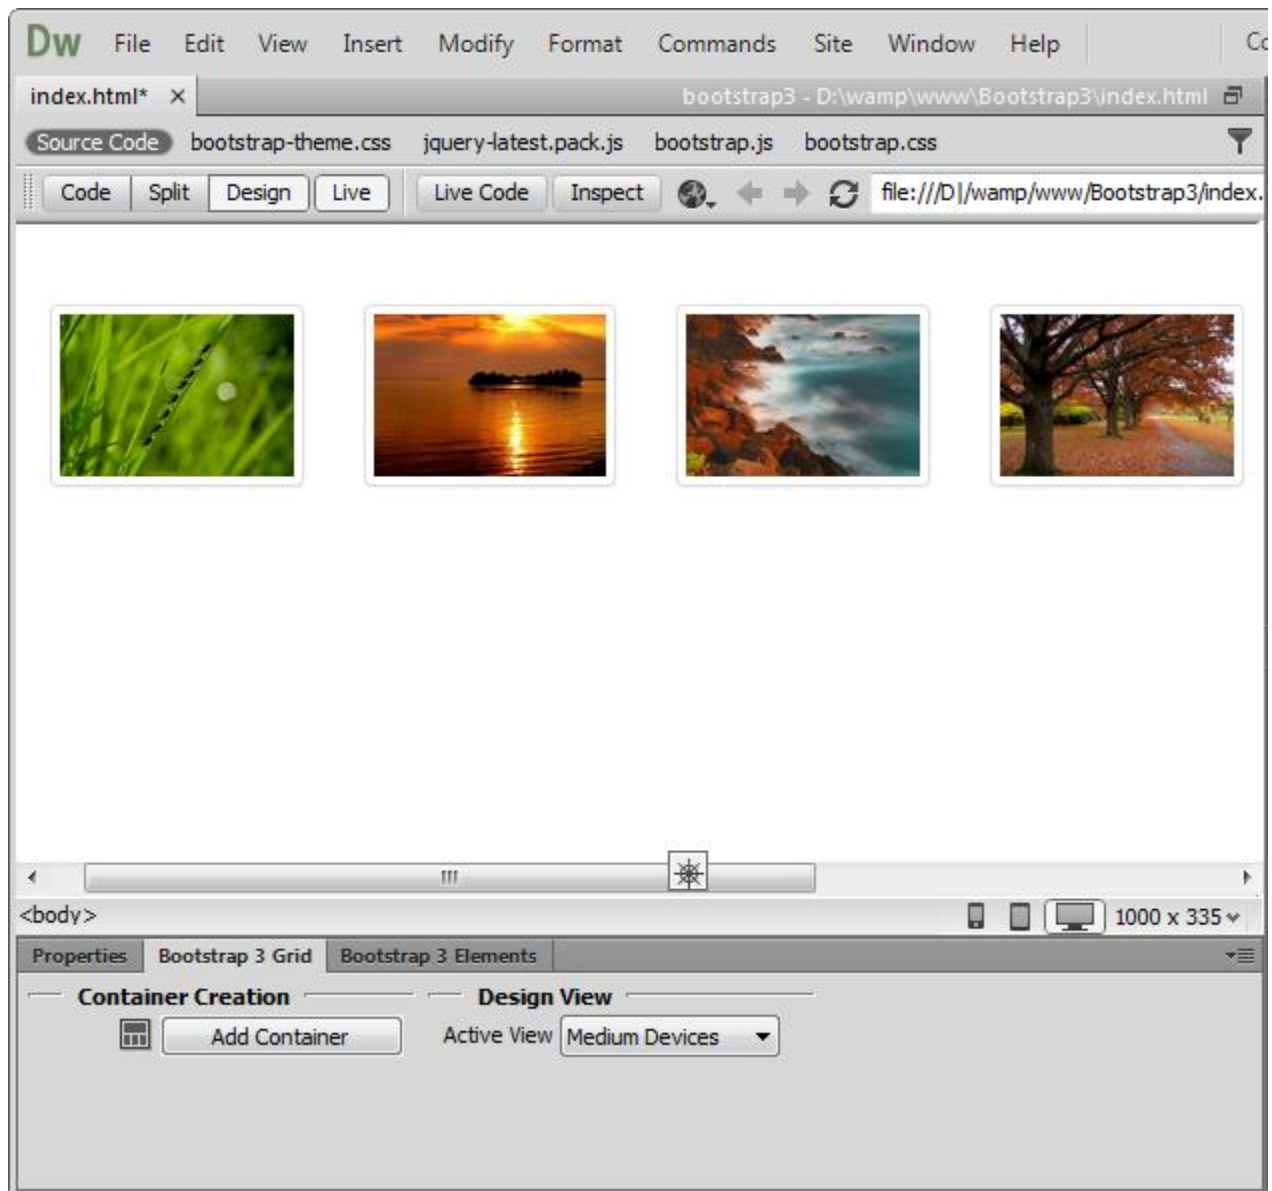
Dw File Edit View Insert Modify Format Commands Site Window Help Co

index.html* × bootstrap3 - D:\wamp\www\Bootstrap3\index.html

Source Code bootstrap-theme.css jquery-latest.pack.js bootstrap.js bootstrap.css

Code Split Design Live Live Code Inspect file:///D|/wamp/www/Bootstrap3/index.

III

<body> 1000 x 335

Properties Bootstrap 3 Grid Bootstrap 3 Elements

Container Creation

Add Container

Design View

Active View Medium Devices